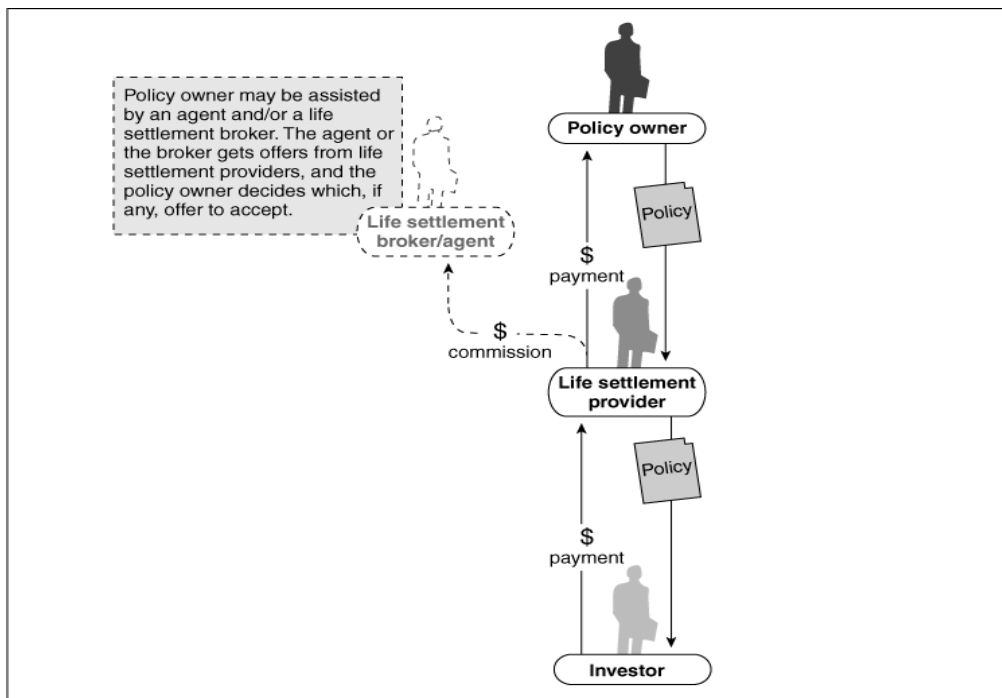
Policy owner may be assisted by an agent and/or a life settlement broker. The agent or the broker gets offers from life settlement providers, and the policy owner decides which, if any, offer to accept.

Policy owner

Life settlement broker/agent

Policy

$
payment

$
commission

Life settlement provider

Policy

$
payment

Investor